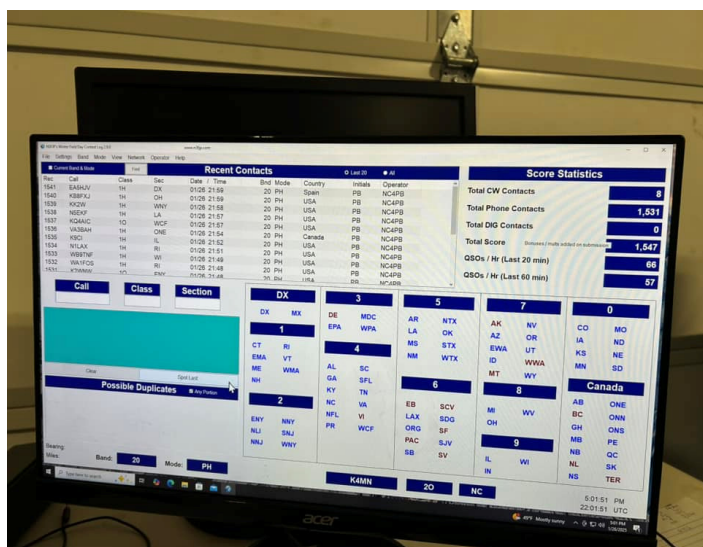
K4FR's Winter Field Day Contest Log 2.0.0
File Settings Band Mode View Network Operator Help
Current Band & Mode
Recent Contacts
Last 20 All

| Rec | Call | Class | Sec | Date / Time | Bnd | Mode | Country | Initials | Operator |
|---|---|---|---|---|---|---|---|---|---|
| 1541 | EA5HJV | 1H | DX | 01/26 21:59 | 20 | PH | Spain | PB | NC4PB |
| 1540 | KB8FXJ | 1H | OH | 01/26 21:59 | 20 | PH | USA | PB | NC4PB |
| 1539 | KK2W | 1H | WNY | 01/26 21:58 | 20 | PH | USA | PB | NC4PB |
| 1538 | N5EKF | 1H | LA | 01/26 21:57 | 20 | PH | USA | PB | NC4PB |
| 1537 | KQ4AIC | 1O | WCF | 01/26 21:57 | 20 | PH | USA | PB | NC4PB |
| 1536 | VA3BAH | 1H | ONE | 01/26 21:54 | 20 | PH | Canada | PB | NC4PB |
| 1535 | K9CI | 1H | IL | 01/26 21:52 | 20 | PH | USA | PB | NC4PB |
| 1534 | N1LAX | 1H | RI | 01/26 21:51 | 20 | PH | USA | PB | NC4PB |
| 1533 | WB8TNF | 1H | WI | 01/26 21:48 | 20 | PH | USA | PB | NC4PB |
| 1532 | WA1FCS | 1H | RI | 01/26 21:48 | 20 | PH | USA | PB | NC4PB |

Score Statistics
Total CW Contacts 8
Total Phone Contacts 1,531
Total DIG Contacts 0
Total Score (Bonuses / mults added on submission) 1,547
QSOs / Hr (Last 20 min) 66
QSOs / Hr (Last 60 min) 57

Call Class Section
Clear Spot Last
Possible Duplicates Any Portion
Bearing:
Miles:
Band: 20 Mode: PH

DX: DX MX
1: CT RI EMA VT ME WMA NH
2: ENY NNY NLI SNJ NNJ WNY
3: DE MDC EPA WPA
4: AL SC GA SFL KY TN NC VA NFL VI PR WCF
5: AR NTX LA OK MS STX NM WTX
6: EB SCV LAX SDG ORG SF PAC SJV SB SV
7: AK NV AZ OR EWA UT ID WWA MT WY
8: MI WV OH
9: IL WI IN
0: CO MO IA ND KS NE MN SD
Canada: AB ONE BC ONN GH ONS MB PE NB QC NL SK NS TER

K4MN 2O NC
5:01:51 PM
22:01:51 UTC
acer
49°F Mostly sunny 5:01 PM 1/26/2025